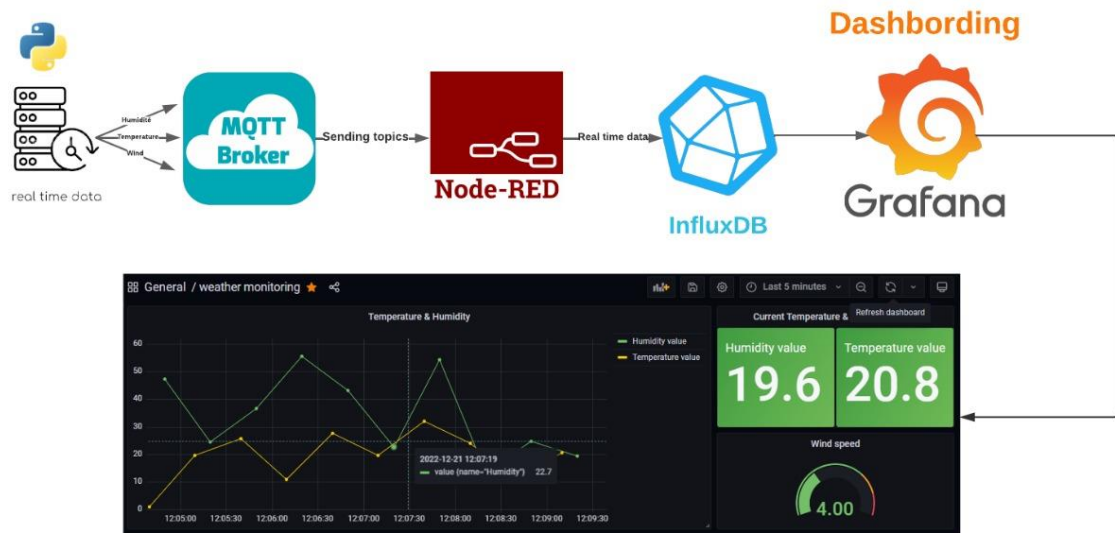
Dashbording

Humidité
Temperature
Wind

real time data

MQTT Broker

Sending topics

Node-RED

Real time data

InfluxDB

Grafana

General / weather monitoring

Last 5 minutes

Refresh dashboard

Temperature & Humidity

Humidity value
Temperature value

60
50
40
30
20
10
0

12:05:00 12:05:30 12:06:00 12:06:30 12:07:00 12:07:30 12:08:00 12:08:30 12:09:00 12:09:30

2022-12-21 12:07:19
value (name="Humidity") 22.7

Current Temperature &

Humidity value
19.6

Temperature value
20.8

Wind speed

4.00